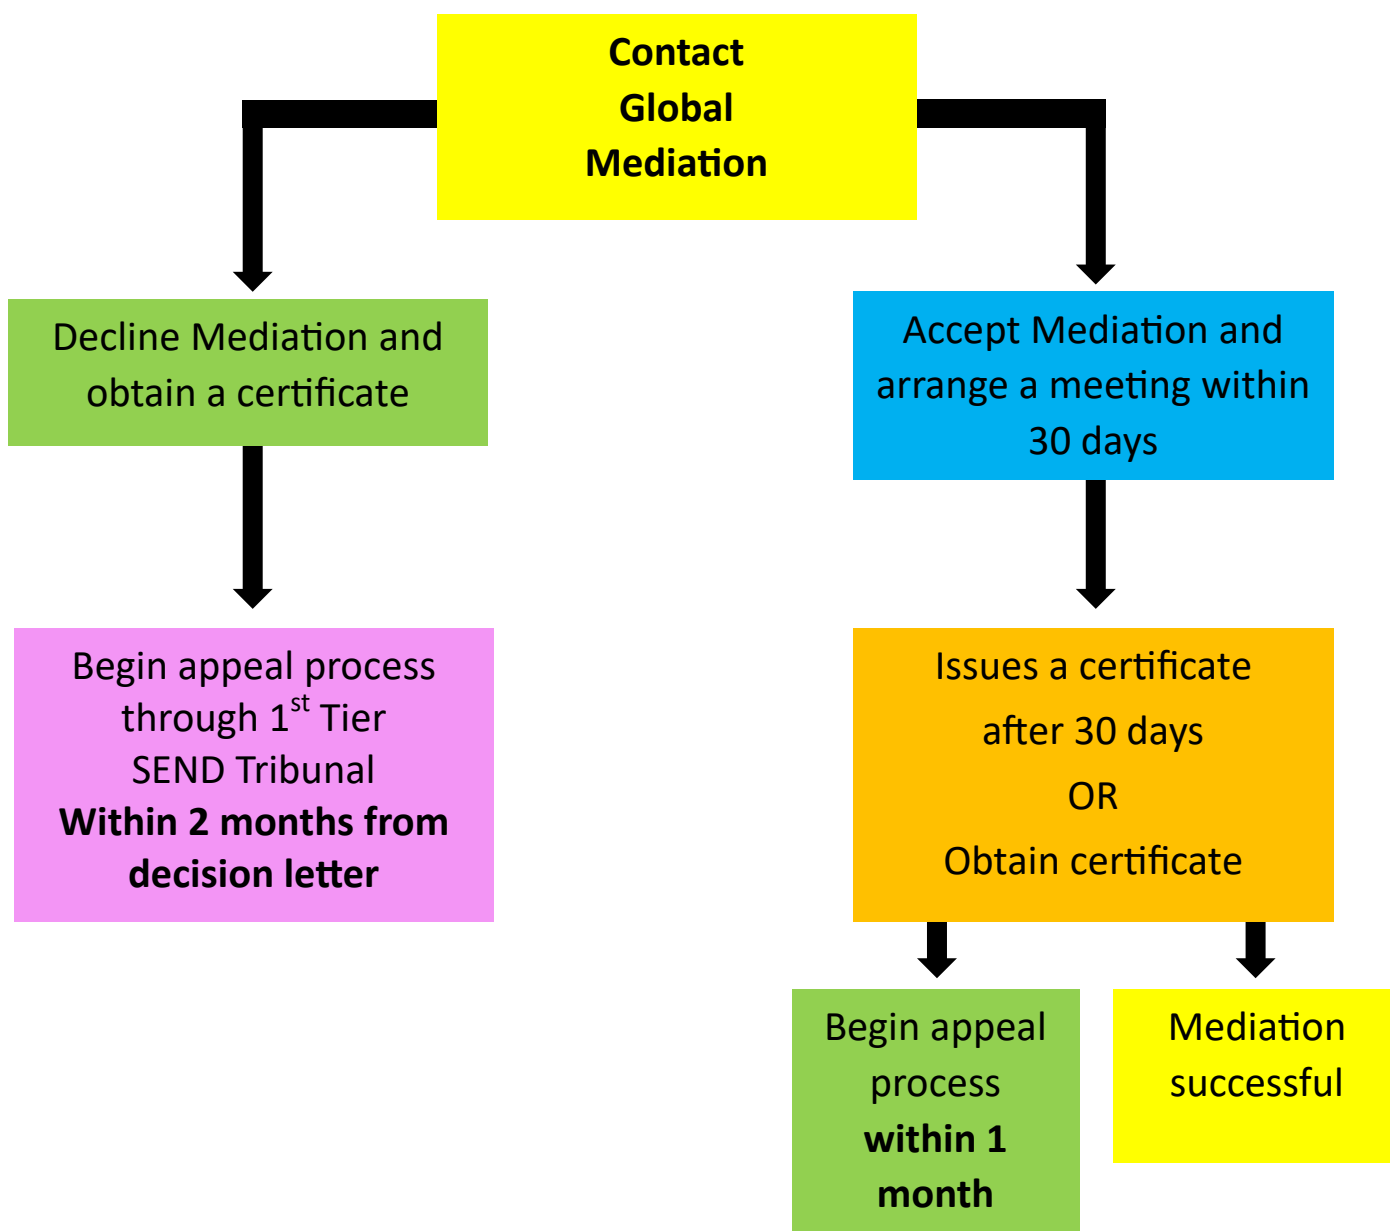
**Contact Global Mediation**

Decline Mediation and obtain a certificate

Accept Mediation and arrange a meeting within 30 days

Begin appeal process through 1$^{st}$ Tier SEND Tribunal
**Within 2 months from decision letter**

Issues a certificate after 30 days
OR
Obtain certificate

Begin appeal process **within 1 month**

Mediation successful